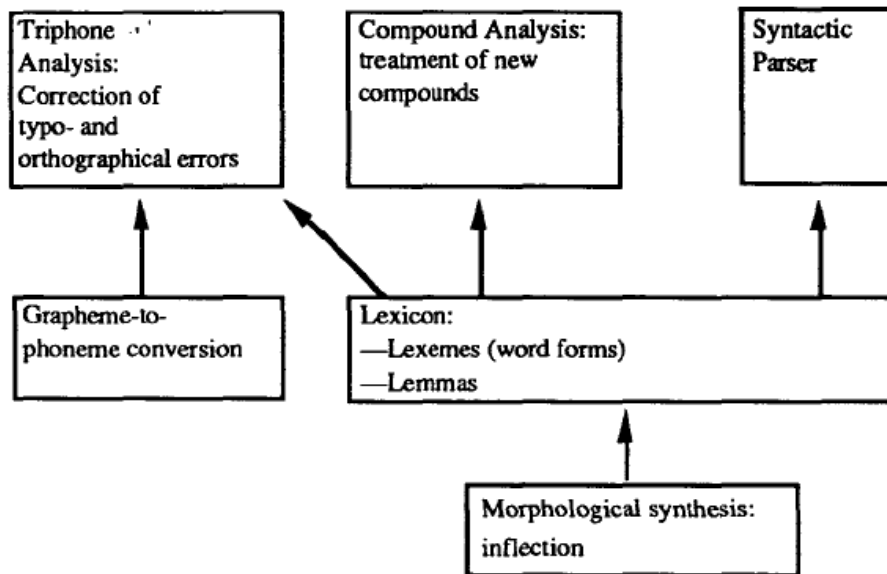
Triphone Analysis: Correction of typo- and orthographical errors

Compound Analysis: treatment of new compounds

Syntactic Parser

Grapheme-to-phoneme conversion

Lexicon:
—Lexemes (word forms)
—Lemmas

Morphological synthesis: inflection